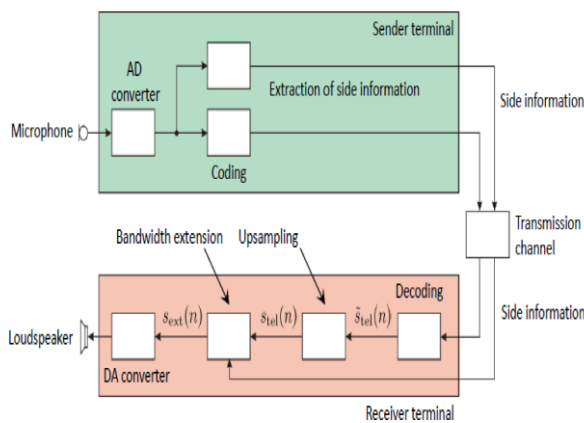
Sender terminal

AD converter

Extraction of side information

Side information

Microphone

Coding

Transmission channel

Bandwidth extension

Upsampling

Decoding

Side information

Loudspeaker

$s_{\mathrm{ext}}(n)$

$s_{\mathrm{tel}}(n)$

$\tilde{s}_{\mathrm{tel}}(n)$

DA converter

Receiver terminal